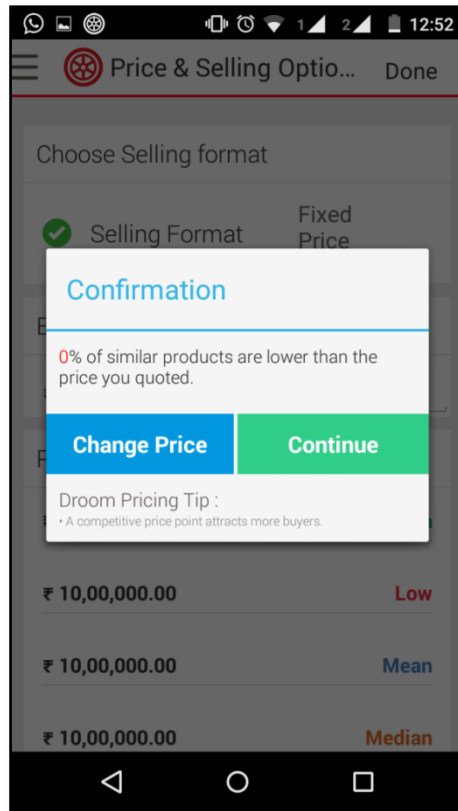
12:52

Price & Selling Optio...

Done

Choose Selling format

Selling Format

Fixed Price

Confirmation

0% of similar products are lower than the price you quoted.

Change Price

Continue

Droom Pricing Tip :

• A competitive price point attracts more buyers.

₹ 10,00,000.00

Low

₹ 10,00,000.00

Mean

₹ 10,00,000.00

Median